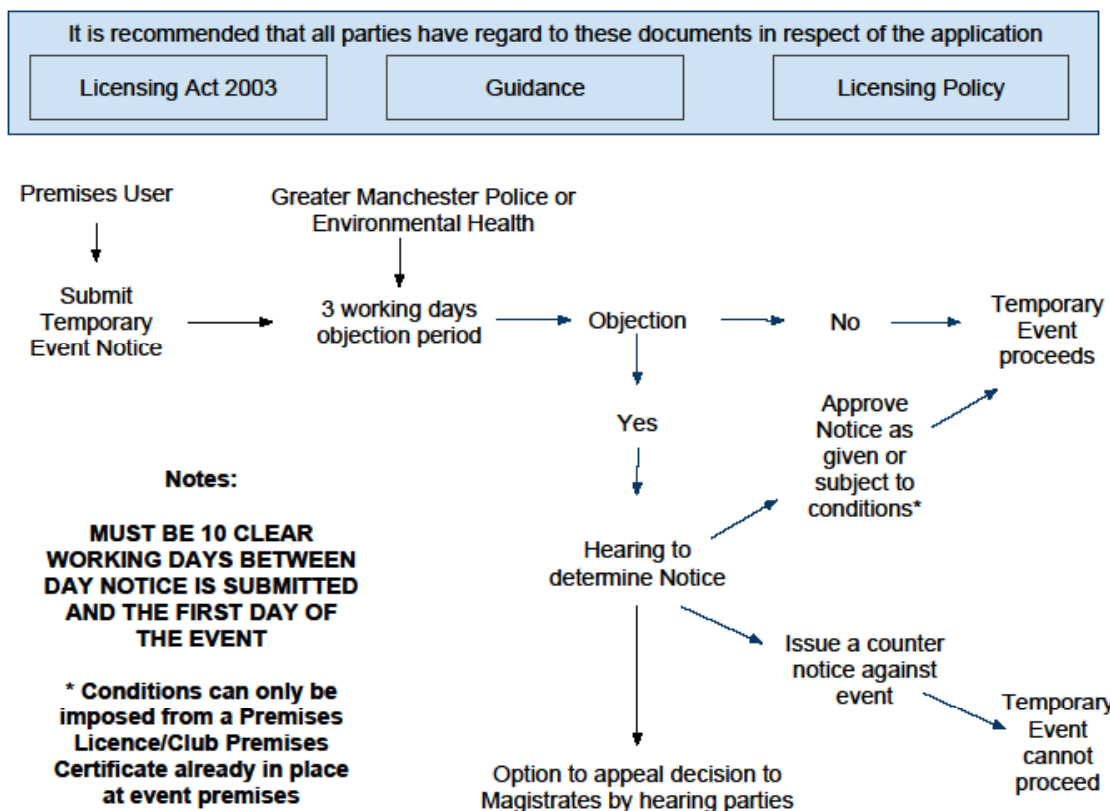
It is recommended that all parties have regard to these documents in respect of the application

Licensing Act 2003

Guidance

Licensing Policy

Premises User

Greater Manchester Police or Environmental Health

Submit Temporary Event Notice

3 working days objection period

Objection

No

Temporary Event proceeds

Yes

Approve Notice as given or subject to conditions*

Notes:

MUST BE 10 CLEAR WORKING DAYS BETWEEN DAY NOTICE IS SUBMITTED AND THE FIRST DAY OF THE EVENT

* Conditions can only be imposed from a Premises Licence/Club Premises Certificate already in place at event premises

Hearing to determine Notice

Issue a counter notice against event

Temporary Event cannot proceed

Option to appeal decision to Magistrates by hearing parties